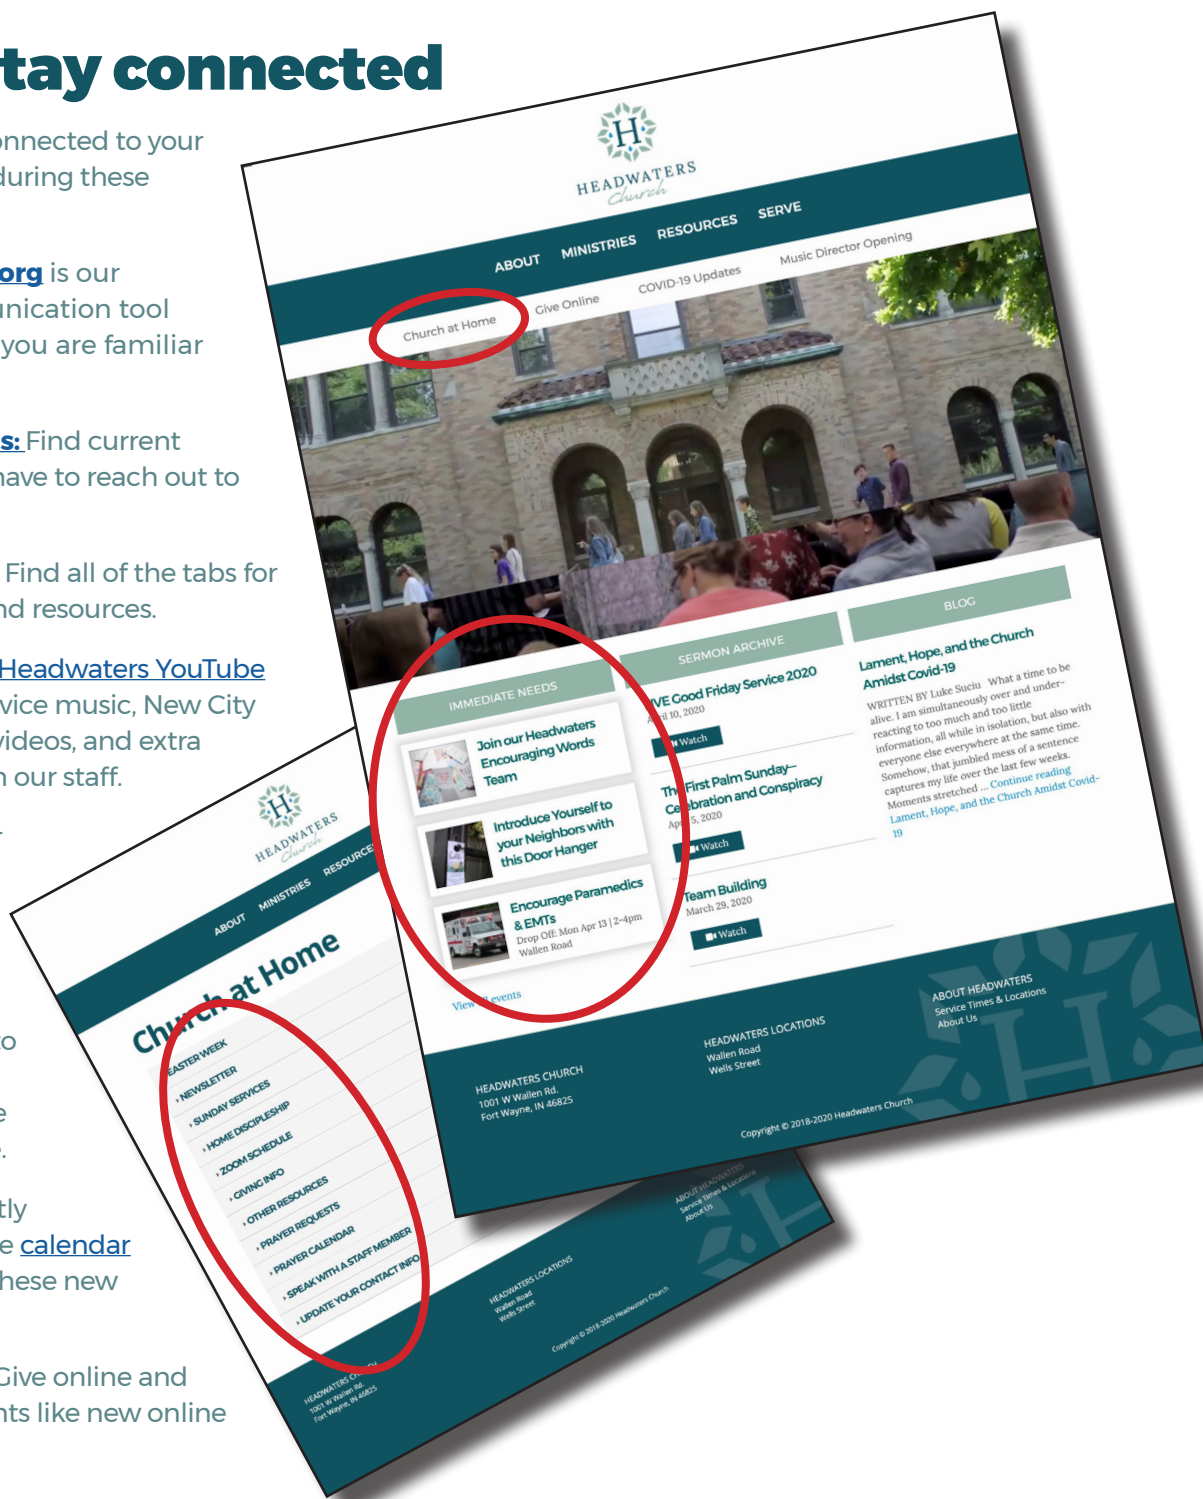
tay connected

nnected to your during these

org is our unication tool you are familiar

s: Find current have to reach out to

Find all of the tabs for nd resources.

Headwaters YouTube vice music, New City videos, and extra n our staff.

o

e .

tly e calendar hese new

Give online and nts like new online

HEADWATERS Church

ABOUT MINISTRIES RESOURCES SERVE

Church at Home Give Online COVID-19 Updates Music Director Opening

IMMEDIATE NEEDS

Join our Headwaters Encouraging Words Team

Introduce Yourself to your Neighbors with this Door Hanger

Encourage Paramedics & EMTs
Drop Off: Mon Apr 13 | 2-4pm
Wallen Road

View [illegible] events

SERMON ARCHIVE

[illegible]VE Good Friday Service 2020
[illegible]il 10, 2020
Watch

Th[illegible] First Palm Sunday–Ce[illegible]bration and Conspiracy
Ap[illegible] 5, 2020
Watch

Team Building
March 29, 2020
Watch

BLOG

Lament, Hope, and the Church Amidst Covid-19

WRITTEN BY Luke Suciu What a time to be alive. I am simultaneously over and under-reacting to too much and too little information, all while in isolation, but also with everyone else everywhere at the same time. Somehow, that jumbled mess of a sentence captures my life over the last few weeks. Moments stretched ... Continue reading Lament, Hope, and the Church Amidst Covid-19

HEADWATERS CHURCH
1001 W Wallen Rd.
Fort Wayne, IN 46825

HEADWATERS LOCATIONS
Wallen Road
Wells Street

ABOUT HEADWATERS
Service Times & Locations
About Us

Copyright © 2018-2020 Headwaters Church

HEADWATERS Church

ABOUT MINISTRIES RESOURCE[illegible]

Church at Home

EASTER WEEK
NEWSLETTER
SUNDAY SERVICES
HOME DISCIPLESHIP
ZOOM SCHEDULE
GIVING INFO
OTHER RESOURCES
PRAYER REQUESTS
PRAYER CALENDAR
SPEAK WITH A STAFF MEMBER
UPDATE YOUR CONTACT INFO

HEADWATERS C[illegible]
1001 W Wallen Rd.
Fort Wayne, IN 46825

HEADWATERS LOCATIONS
Wallen Road
Wells Street

ABOUT HEADWATERS
Service Times & Locations
About Us

Copyright © 2018-2020 Headwaters Church